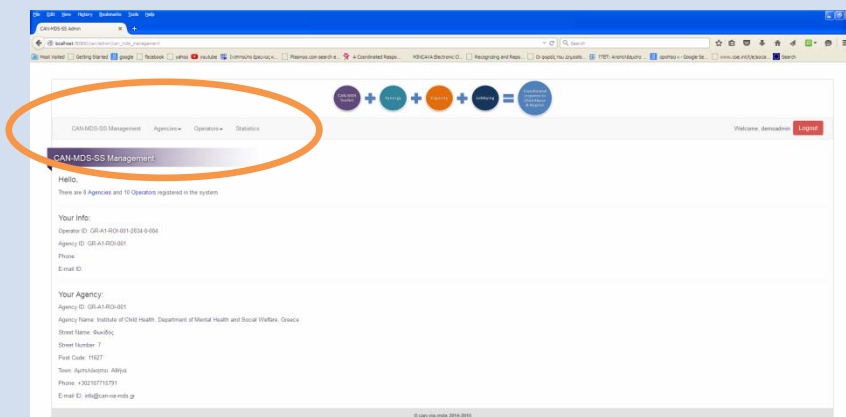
File Edit View History Bookmarks Tools Help

CAN-MDS-SS Admin

localhost:8080/can/admin/can_node_management

Search

Most Visited Getting Started google Facebook yahoo youtube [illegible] Flashes.com search e... A Coordinated Respo... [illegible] Recognizing and Repo... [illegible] Google Se... www.cse.int/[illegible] Search

CAN-MDS System + Synergy + Capacity + Lobbying = Coordinated response to Child Abuse & Neglect

CAN-MDS-SS Management Agencies Operators Statistics

Welcome, demoadmin Logout

CAN-MDS-SS Management

Hello,

There are 8 Agencies and 10 Operators registered in the system.

Your Info:

Operator ID: GR-A1-ROI-001-2634-0-004

Agency ID: GR-A1-ROI-001

Phone:

E-mail ID:

Your Agency:

Agency ID: GR-A1-ROI-001

Agency Name: Institute of Child Health, Department of Mental Health and Social Welfare, Greece

Street Name: Φωκίδος

Street Number: 7

Post Code: 11627

Town: Αμπελόκηποι, Αθήνα

Phone: +302107715791

E-mail ID: info@can-via-mds.gr

© can-via-mds 2014-2015